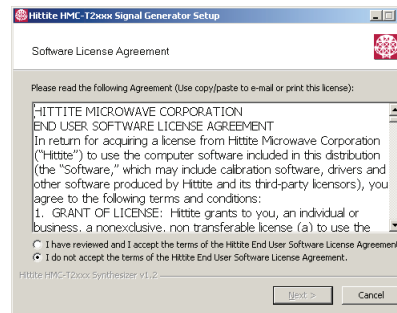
Hittite HMC-T2xxx Signal Generator Setup

Software License Agreement

Please read the following Agreement (Use copy/paste to e-mail or print this license):

HITTITE MICROWAVE CORPORATION
END USER SOFTWARE LICENSE AGREEMENT
In return for acquiring a license from Hittite Microwave Corporation ("Hittite") to use the computer software included in this distribution (the "Software," which may include calibration software, drivers and other software produced by Hittite and its third-party licensors), you agree to the following terms and conditions:
1. GRANT OF LICENSE: Hittite grants to you, an individual or business, a nonexclusive, non transferable license (a) to use the

I have reviewed and I accept the terms of the Hittite End User Software License Agreement
I do not accept the terms of the Hittite End User Software License Agreement.

Hittite HMC-T2xxx Synthesizer v1.2

Next >
Cancel